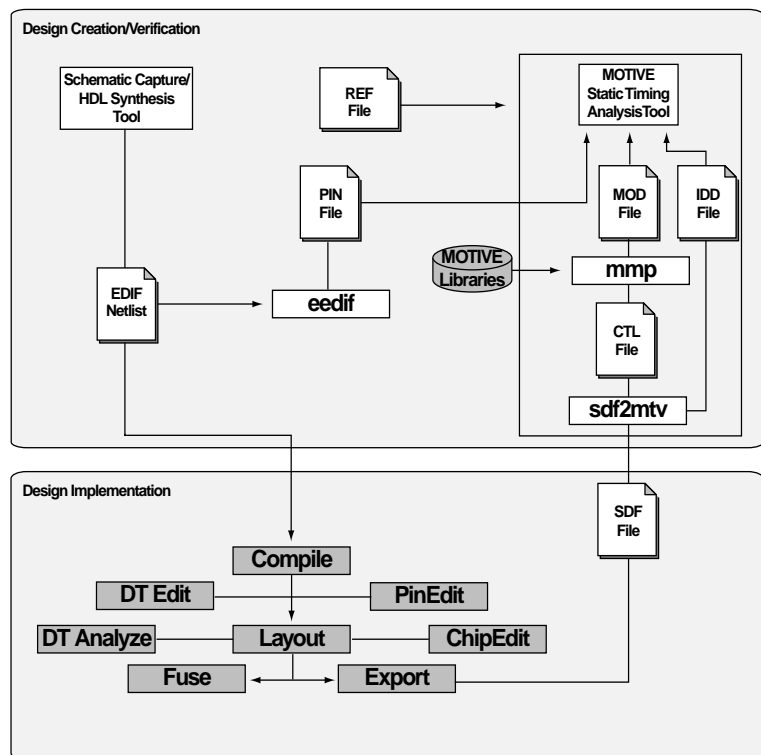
Design Creation/Verification

Schematic Capture/ HDL Synthesis Tool

REF File

MOTIVE Static Timing AnalysisTool

PIN File

MOD File

IDD File

MOTIVE Libraries

mmp

EDIF Netlist

eedif

CTL File

sdf2mtv

Design Implementation

SDF File

Compile

DT Edit

PinEdit

DT Analyze

Layout

ChipEdit

Fuse

Export